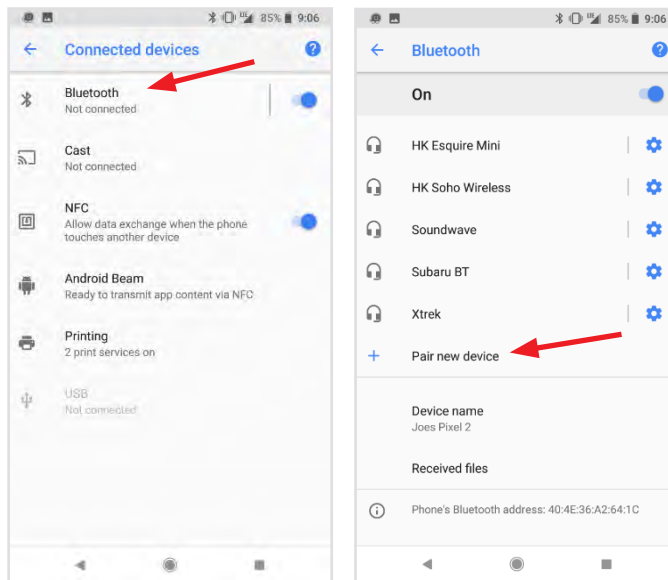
85% 9:06

Connected devices

Bluetooth
Not connected

Cast
Not connected

NFC
Allow data exchange when the phone touches another device

Android Beam
Ready to transmit app content via NFC

Printing
2 print services on

USB
Not connected

85% 9:06

Bluetooth

On

HK Esquire Mini

HK Soho Wireless

Soundwave

Subaru BT

Xtrek

Pair new device

Device name
Joes Pixel 2

Received files

Phone's Bluetooth address: 40:4E:36:A2:64:1C